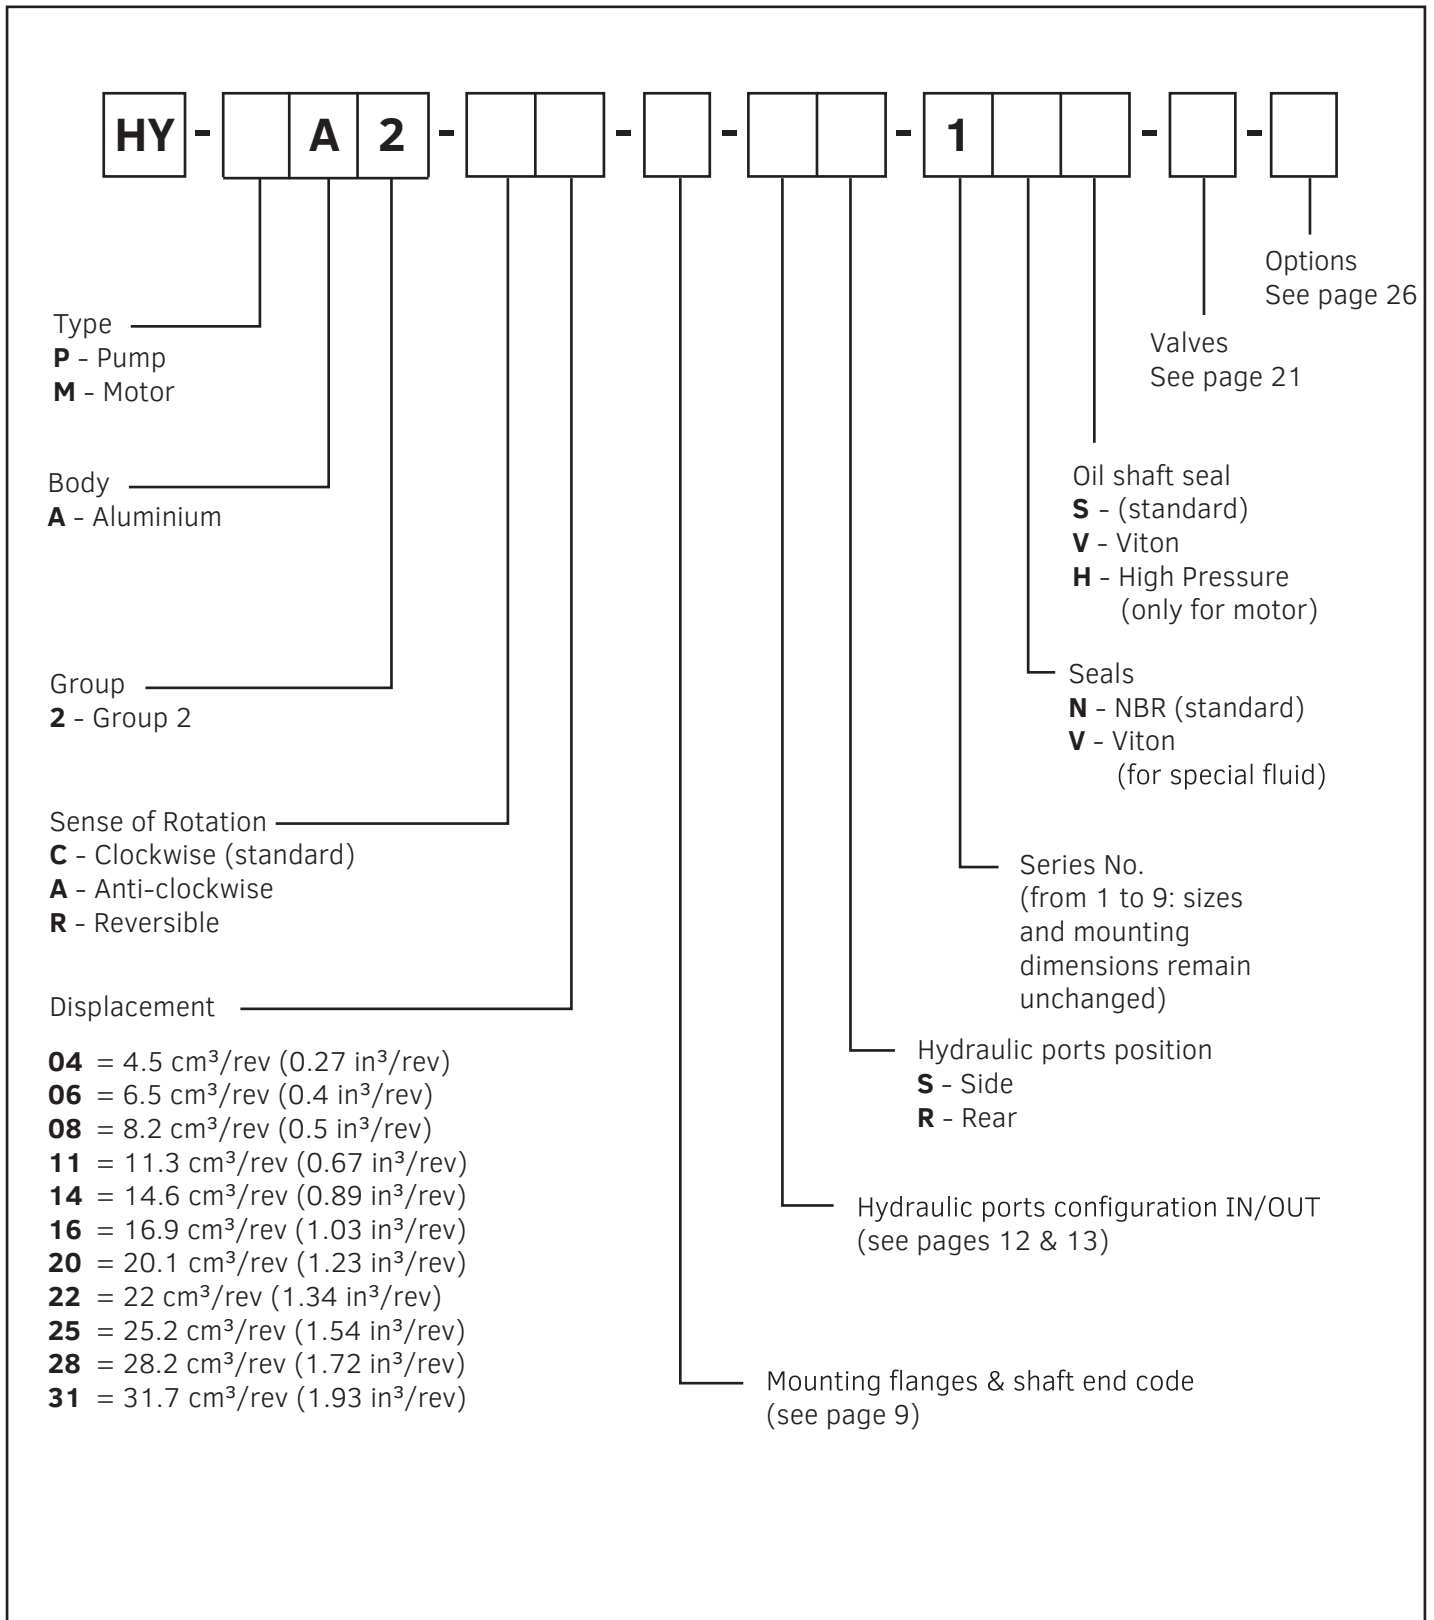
HY - A 2 - - - - 1 - -

Options
See page 26

Valves
See page 21

Type
**P** - Pump
**M** - Motor

Body
**A** - Aluminium

Oil shaft seal
**S** - (standard)
**V** - Viton
**H** - High Pressure (only for motor)

Seals
**N** - NBR (standard)
**V** - Viton (for special fluid)

Group
**2** - Group 2

Sense of Rotation
**C** - Clockwise (standard)
**A** - Anti-clockwise
**R** - Reversible

Series No.
(from 1 to 9: sizes and mounting dimensions remain unchanged)

Displacement

**04** = 4.5 cm³/rev (0.27 in³/rev)
**06** = 6.5 cm³/rev (0.4 in³/rev)
**08** = 8.2 cm³/rev (0.5 in³/rev)
**11** = 11.3 cm³/rev (0.67 in³/rev)
**14** = 14.6 cm³/rev (0.89 in³/rev)
**16** = 16.9 cm³/rev (1.03 in³/rev)
**20** = 20.1 cm³/rev (1.23 in³/rev)
**22** = 22 cm³/rev (1.34 in³/rev)
**25** = 25.2 cm³/rev (1.54 in³/rev)
**28** = 28.2 cm³/rev (1.72 in³/rev)
**31** = 31.7 cm³/rev (1.93 in³/rev)

Hydraulic ports position
**S** - Side
**R** - Rear

Hydraulic ports configuration IN/OUT
(see pages 12 & 13)

Mounting flanges & shaft end code
(see page 9)